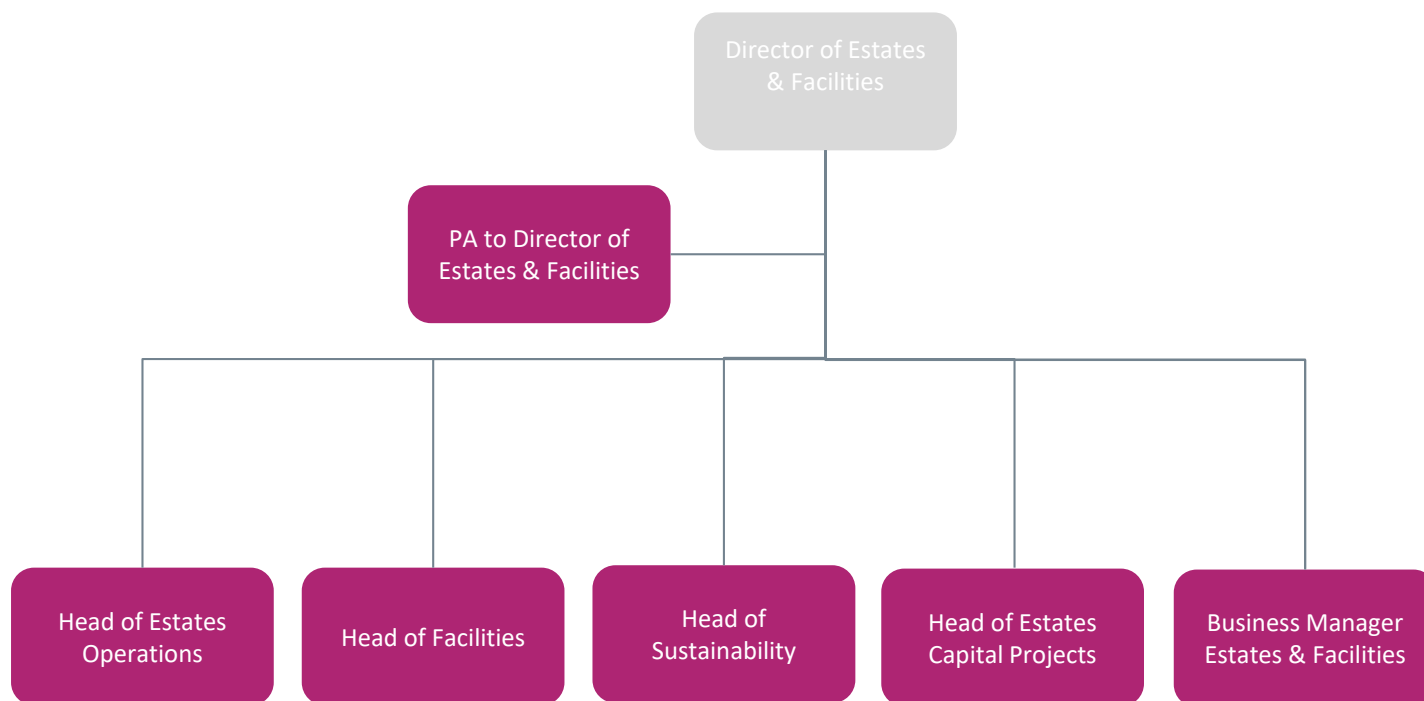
Director of Estates & Facilities

PA to Director of Estates & Facilities

Head of Estates Operations

Head of Facilities

Head of Sustainability

Head of Estates Capital Projects

Business Manager Estates & Facilities